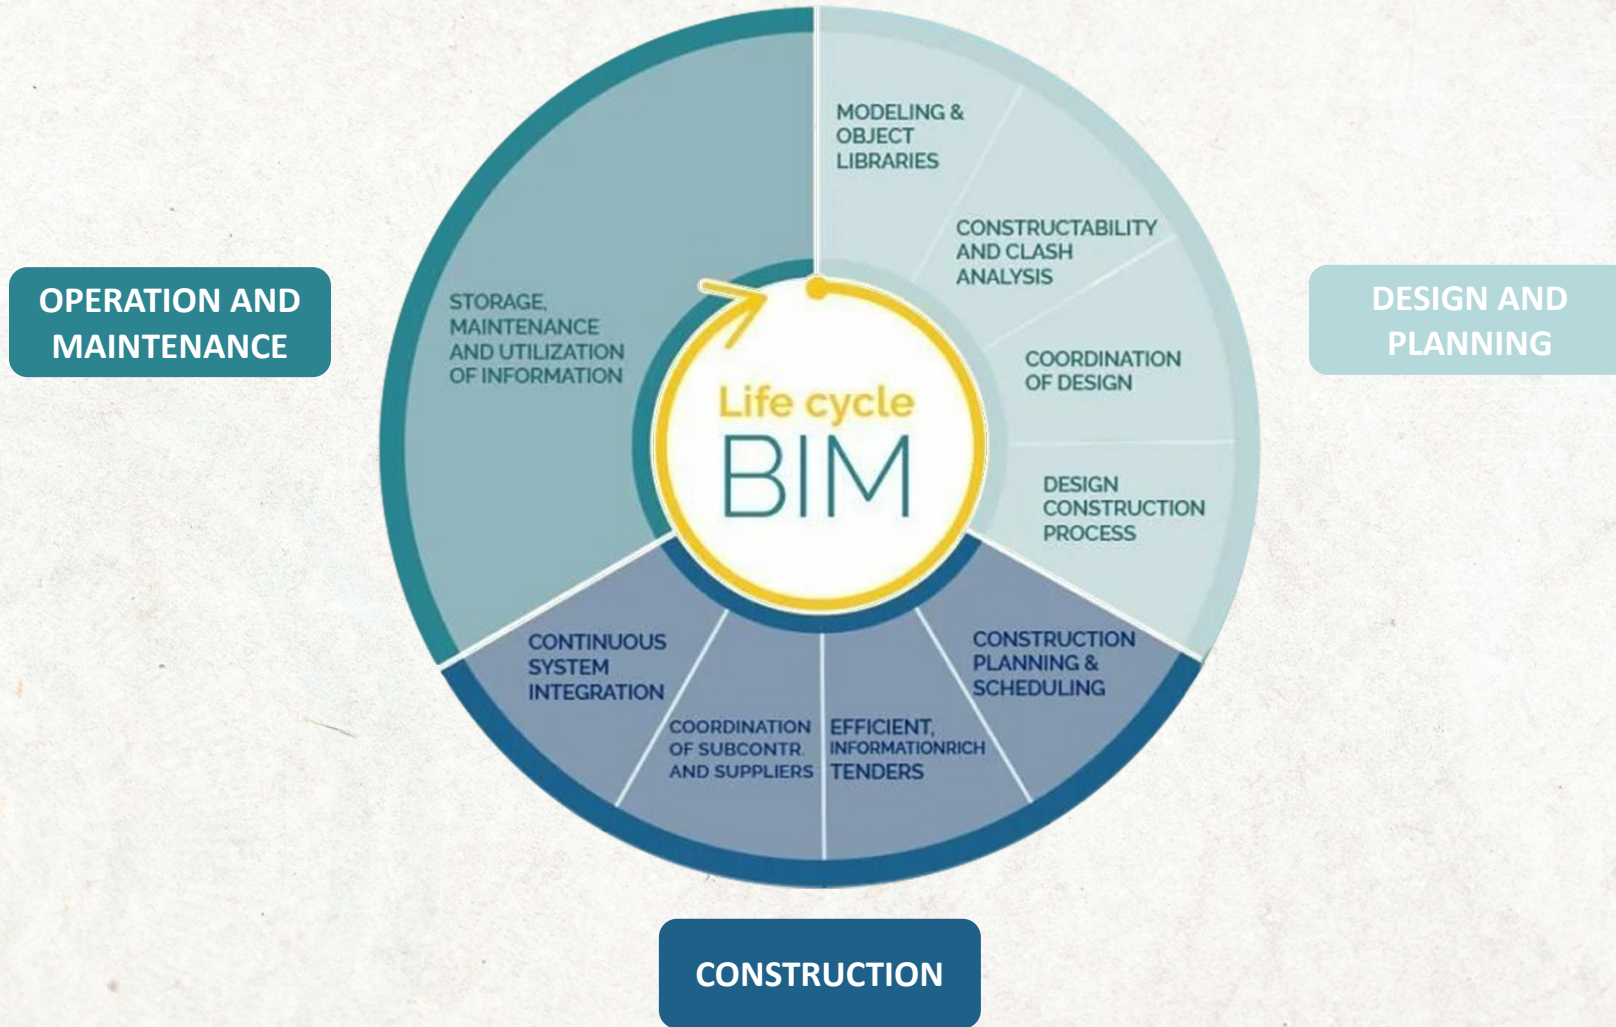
OPERATION AND MAINTENANCE

DESIGN AND PLANNING

MODELING & OBJECT LIBRARIES

CONSTRUCTABILITY AND CLASH ANALYSIS

COORDINATION OF DESIGN

DESIGN CONSTRUCTION PROCESS

STORAGE, MAINTENANCE AND UTILIZATION OF INFORMATION

Life cycle BIM

CONTINUOUS SYSTEM INTEGRATION

COORDINATION OF SUBCONTR. AND SUPPLIERS

EFFICIENT, INFORMATIONRICH TENDERS

CONSTRUCTION PLANNING & SCHEDULING

CONSTRUCTION